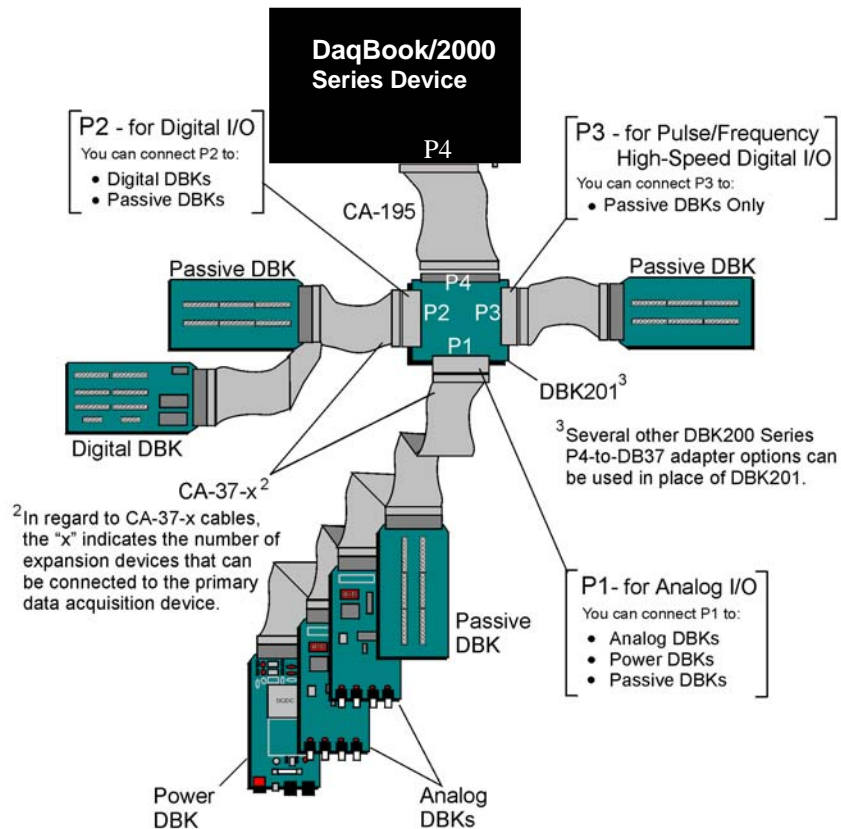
DaqBook/2000
Series Device

P4

P2 - for Digital I/O
You can connect P2 to:
• Digital DBKs
• Passive DBKs

P3 - for Pulse/Frequency
High-Speed Digital I/O
You can connect P3 to:
• Passive DBKs Only

CA-195

Passive DBK

Passive DBK

P4
P2 P3
P1

DBK201$^3$

Digital DBK

$^3$Several other DBK200 Series P4-to-DB37 adapter options can be used in place of DBK201.

CA-37-x$^2$

$^2$In regard to CA-37-x cables, the "x" indicates the number of expansion devices that can be connected to the primary data acquisition device.

Passive DBK

P1- for Analog I/O
You can connect P1 to:
• Analog DBKs
• Power DBKs
• Passive DBKs

Power DBK

Analog DBKs